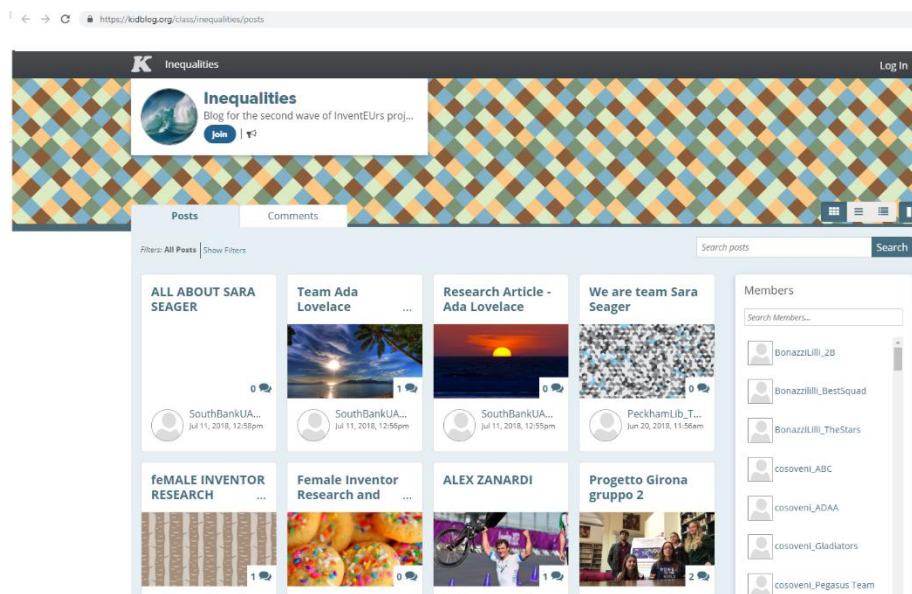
https://kidblog.org/class/inequalities/posts

K Inequalities

Log In

Inequalities

Blog for the second wave of InventEUrs proj...

Join

Posts

Comments

Filters: All Posts | Show Filters

Search posts

Search

ALL ABOUT SARA SEAGER

0

SouthBankUA...

Jul 11, 2018, 12:58pm

Team Ada Lovelace ...

1

SouthBankUA...

Jul 11, 2018, 12:56pm

Research Article - Ada Lovelace

0

SouthBankUA...

Jul 11, 2018, 12:55pm

We are team Sara Seager

0

PeckhamLib_T...

Jun 20, 2018, 11:56am

Members

Search Members...

BonazziLilli_2B

BonazziLilli_BestSquad

BonazziLilli_TheStars

cosoveni_ABC

cosoveni_ADAA

cosoveni_Gladiators

cosoveni_Pegasus Team

feMALE INVENTOR RESEARCH ...

1

Female Inventor Research and ...

0

ALEX ZANARDI

1

Progetto Girona gruppo 2

2